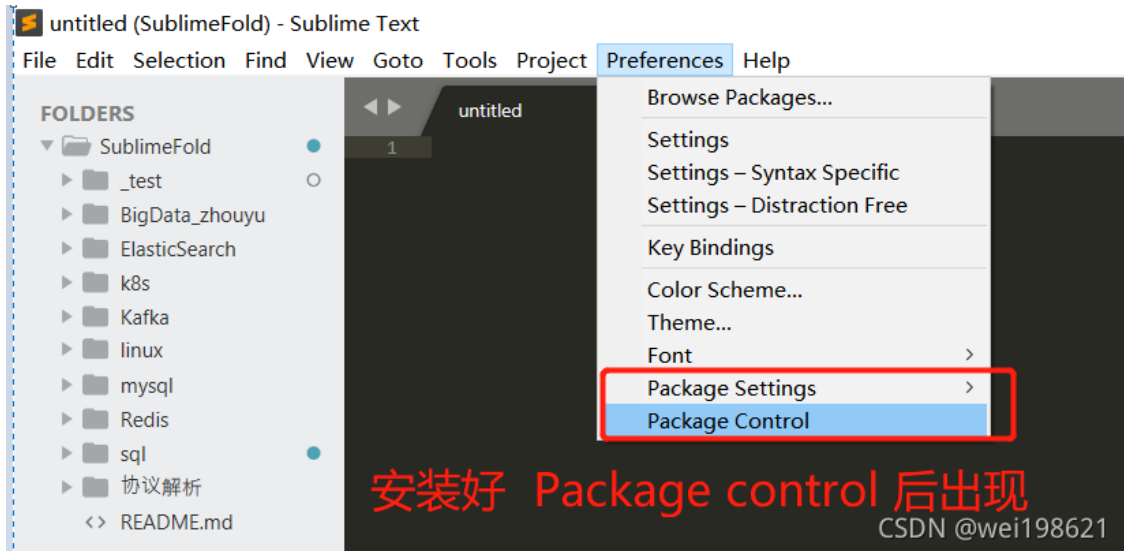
untitled (SublimeFold) - Sublime Text

File Edit Selection Find View Goto Tools Project Preferences Help

FOLDERS
SublimeFold
_test
BigData_zhouyu
ElasticSearch
k8s
Kafka
linux
mysql
Redis
sql
协议解析
README.md

untitled
1

Browse Packages...
Settings
Settings – Syntax Specific
Settings – Distraction Free
Key Bindings
Color Scheme...
Theme...
Font
Package Settings
Package Control

安装好 Package control 后出现

CSDN @wei198621